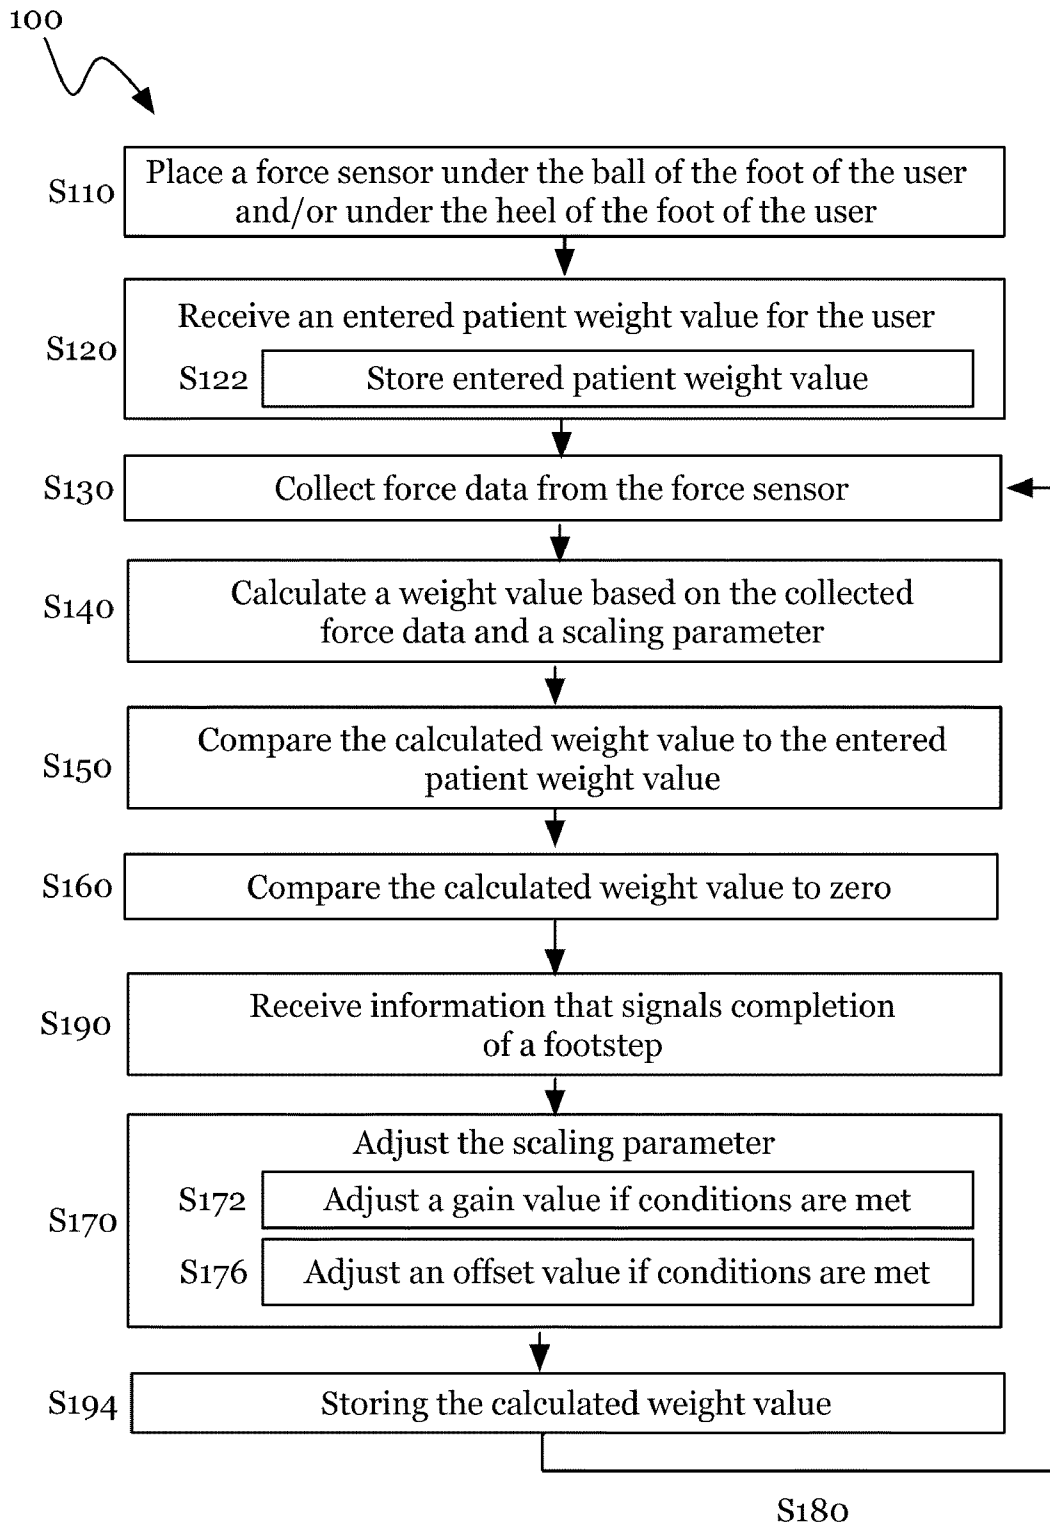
100

S110 Place a force sensor under the ball of the foot of the user and/or under the heel of the foot of the user

S120 Receive an entered patient weight value for the user

S122 Store entered patient weight value

S130 Collect force data from the force sensor

S140 Calculate a weight value based on the collected force data and a scaling parameter

S150 Compare the calculated weight value to the entered patient weight value

S160 Compare the calculated weight value to zero

S190 Receive information that signals completion of a footstep

S170 Adjust the scaling parameter

S172 Adjust a gain value if conditions are met

S176 Adjust an offset value if conditions are met

S194 Storing the calculated weight value

S180